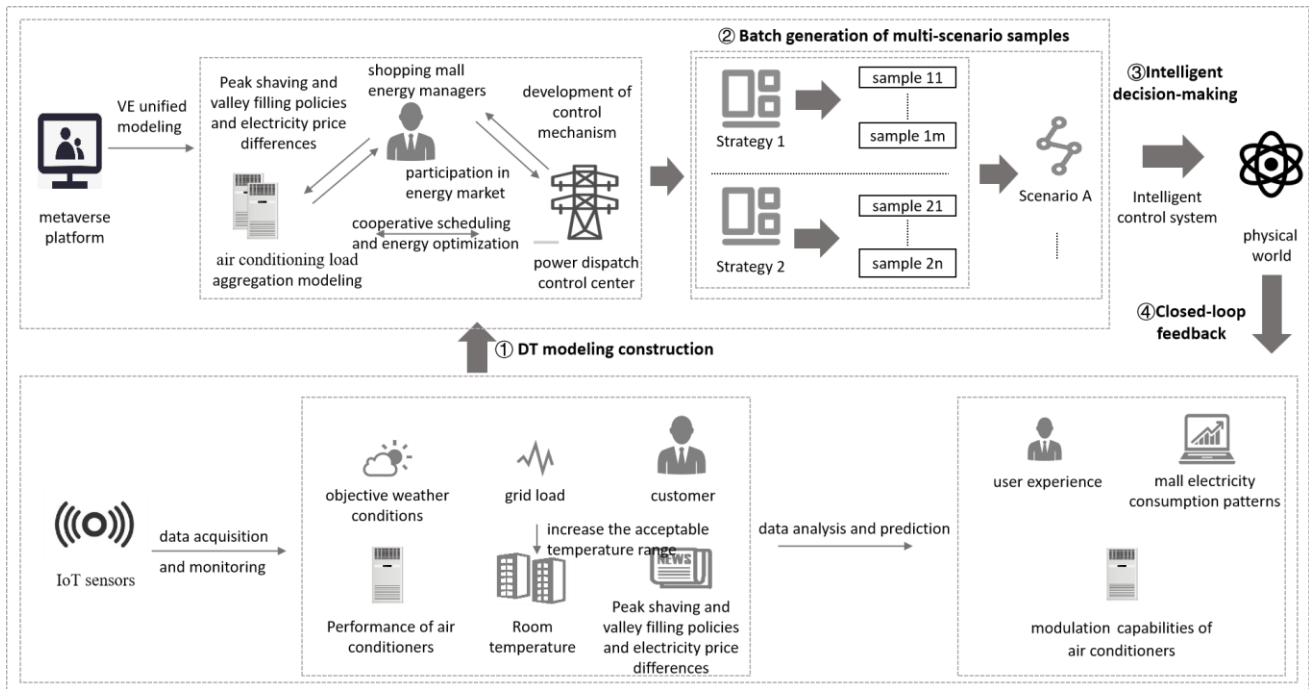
② Batch generation of multi-scenario samples

metaverse platform

VE unified modeling

Peak shaving and valley filling policies and electricity price differences

shopping mall energy managers

development of control mechanism

participation in energy market

air conditioning load aggregation modeling

cooperative scheduling and energy optimization

power dispatch control center

Strategy 1

sample 11

sample 1m

Strategy 2

sample 21

sample 2n

Scenario A

③Intelligent decision-making

Intelligent control system

physical world

④Closed-loop feedback

① DT modeling construction

IoT sensors

data acquisition and monitoring

objective weather conditions

grid load

customer

increase the acceptable temperature range

Performance of air conditioners

Room temperature

NEWS

Peak shaving and valley filling policies and electricity price differences

data analysis and prediction

user experience

mall electricity consumption patterns

modulation capabilities of air conditioners